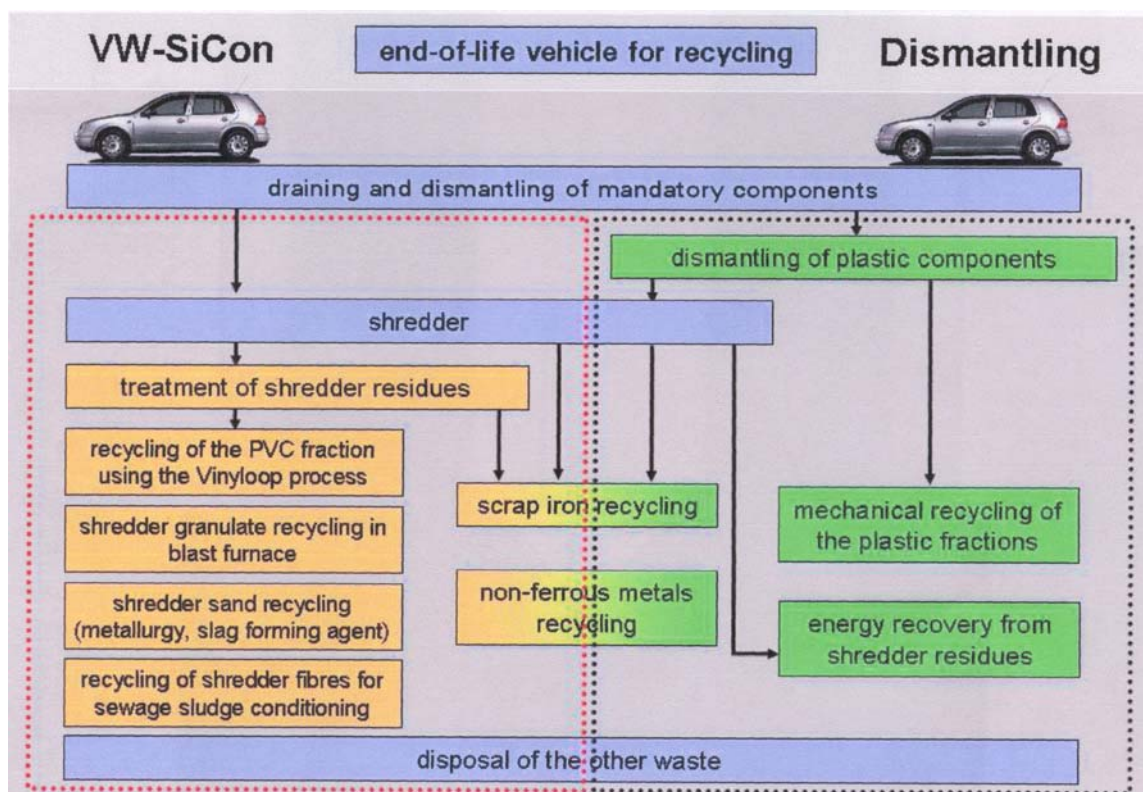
VW-SiCon

end-of-life vehicle for recycling

Dismantling

draining and dismantling of mandatory components

dismantling of plastic components

shredder

treatment of shredder residues

recycling of the PVC fraction using the Vinyloop process

shredder granulate recycling in blast furnace

shredder sand recycling (metallurgy, slag forming agent)

recycling of shredder fibres for sewage sludge conditioning

scrap iron recycling

non-ferrous metals recycling

mechanical recycling of the plastic fractions

energy recovery from shredder residues

disposal of the other waste